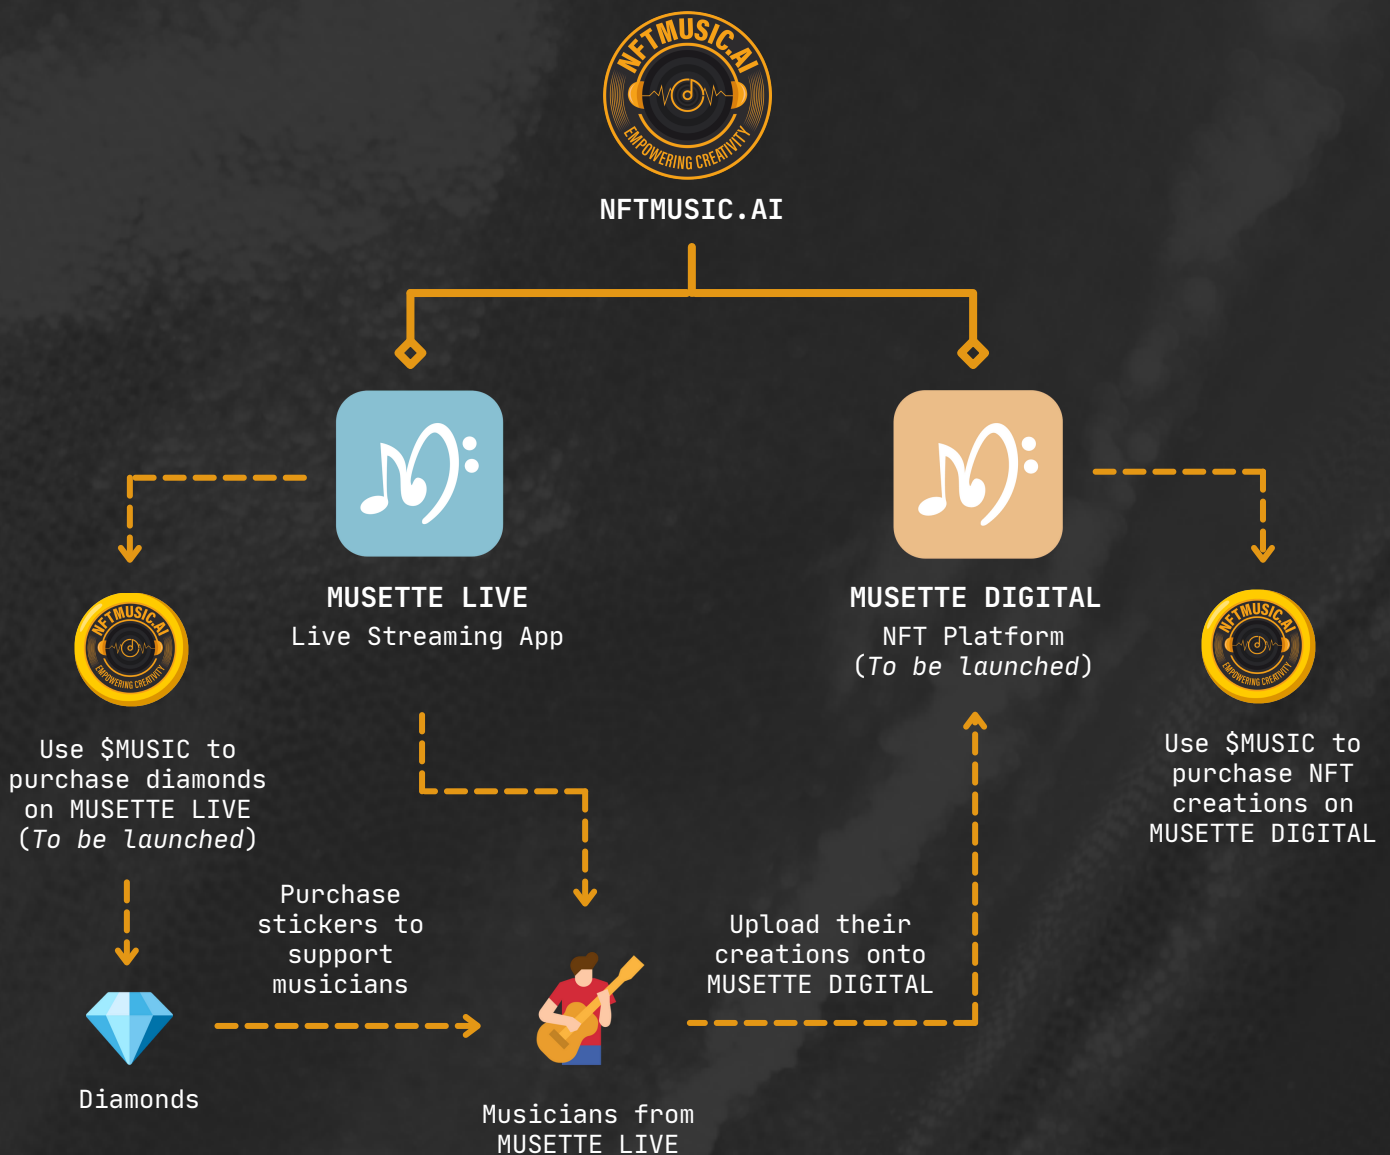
NFTMUSIC.AI
EMPOWERING CREATIVITY

NFTMUSIC.AI

MUSETTE LIVE
Live Streaming App

MUSETTE DIGITAL
NFT Platform
(To be launched)

NFTMUSIC.AI
EMPOWERING CREATIVITY

Use $MUSIC to purchase diamonds on MUSETTE LIVE (To be launched)

NFTMUSIC.AI
EMPOWERING CREATIVITY

Use $MUSIC to purchase NFT creations on MUSETTE DIGITAL

Purchase stickers to support musicians

Upload their creations onto MUSETTE DIGITAL

Diamonds

Musicians from MUSETTE LIVE